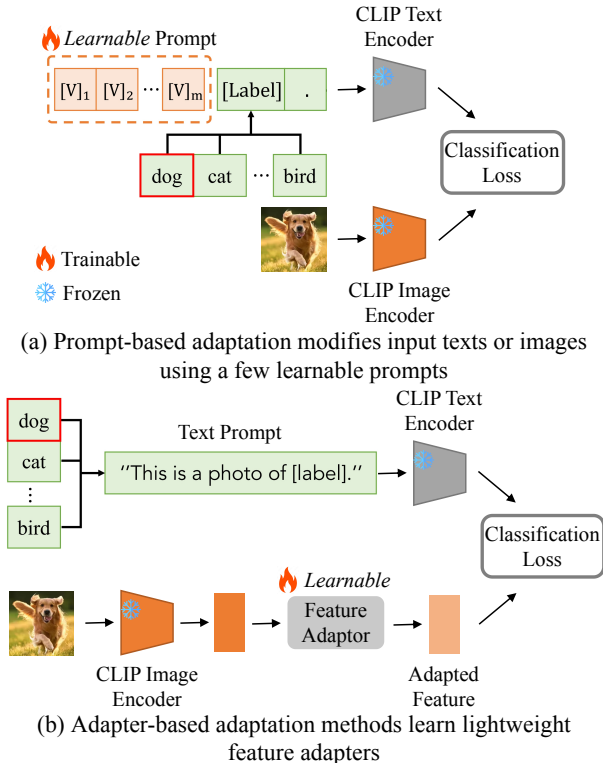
*Learnable* Prompt

$[V]_1$ $[V]_2$ ··· $[V]_m$ [Label] .

CLIP Text Encoder

Classification Loss

dog cat ··· bird

Trainable

Frozen

CLIP Image Encoder

(a) Prompt-based adaptation modifies input texts or images using a few learnable prompts

dog

cat

⋮

bird

Text Prompt

"This is a photo of [label]."

CLIP Text Encoder

Classification Loss

*Learnable*

Feature Adaptor

CLIP Image Encoder

Adapted Feature

(b) Adapter-based adaptation methods learn lightweight feature adapters